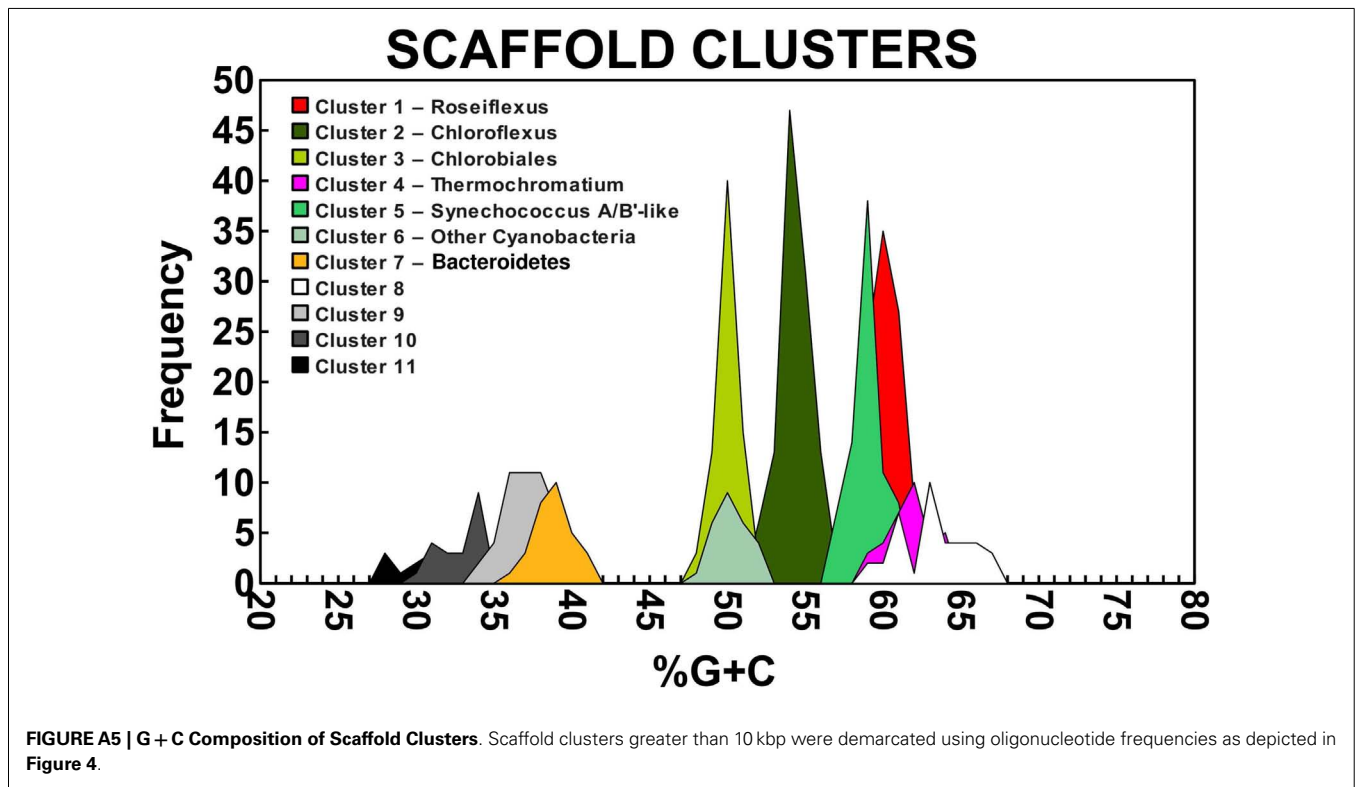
SCAFFOLD CLUSTERS

Cluster 1 – Roseiflexus
Cluster 2 – Chloroflexus
Cluster 3 – Chlorobiales
Cluster 4 – Thermochromatium
Cluster 5 – Synechococcus A/B'-like
Cluster 6 – Other Cyanobacteria
Cluster 7 – Bacteroidetes
Cluster 8
Cluster 9
Cluster 10
Cluster 11

Frequency

0
5
10
15
20
25
30
35
40
45
50

20 25 30 35 40 45 50 55 60 65 70 75 80

%G+C

**FIGURE A5 | G + C Composition of Scaffold Clusters**. Scaffold clusters greater than 10 kbp were demarcated using oligonucleotide frequencies as depicted in **Figure 4**.